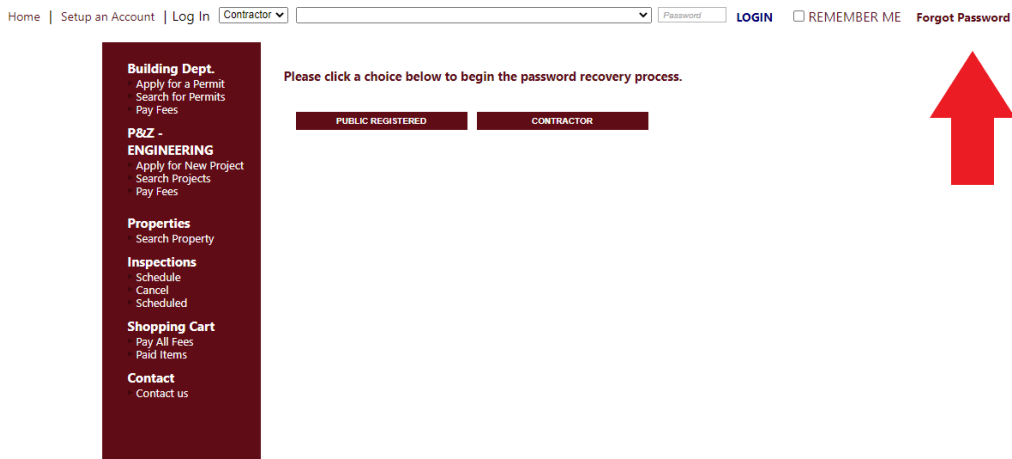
Home | Setup an Account | Log In Contractor Password LOGIN REMEMBER ME Forgot Password

Building Dept.
Apply for a Permit
Search for Permits
Pay Fees

P&Z - ENGINEERING
Apply for New Project
Search Projects
Pay Fees

Properties
Search Property

Inspections
Schedule
Cancel
Scheduled

Shopping Cart
Pay All Fees
Paid Items

Contact
Contact us

Please click a choice below to begin the password recovery process.

PUBLIC REGISTERED
CONTRACTOR